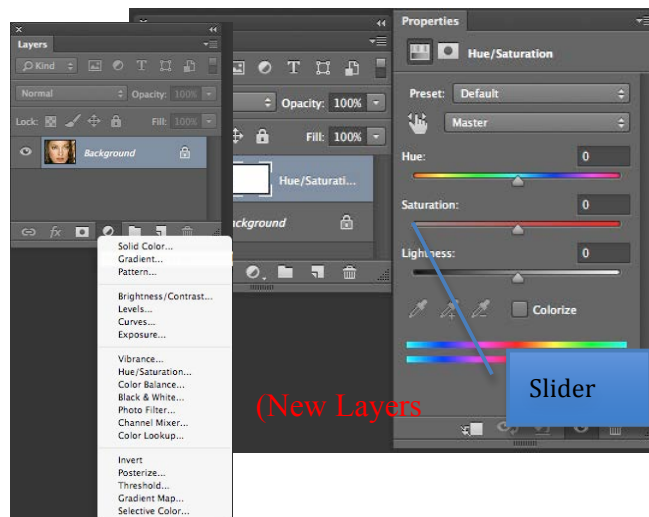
Layers

Kind

Normal Opacity: 100%

Lock: Fill: 100%

Background

Solid Color...
Gradient...
Pattern...

Brightness/Contrast...
Levels...
Curves...
Exposure...

Vibrance...
Hue/Saturation...
Color Balance...
Black & White...
Photo Filter...
Channel Mixer...
Color Lookup...

Invert
Posterize...
Threshold...
Gradient Map...
Selective Color...

Opacity: 100%

Fill: 100%

Hue/Saturati...

Background

(New Layers

Properties

Hue/Saturation

Preset: Default

Master

Hue: 0

Saturation: 0

Lightness: 0

Colorize

Slider